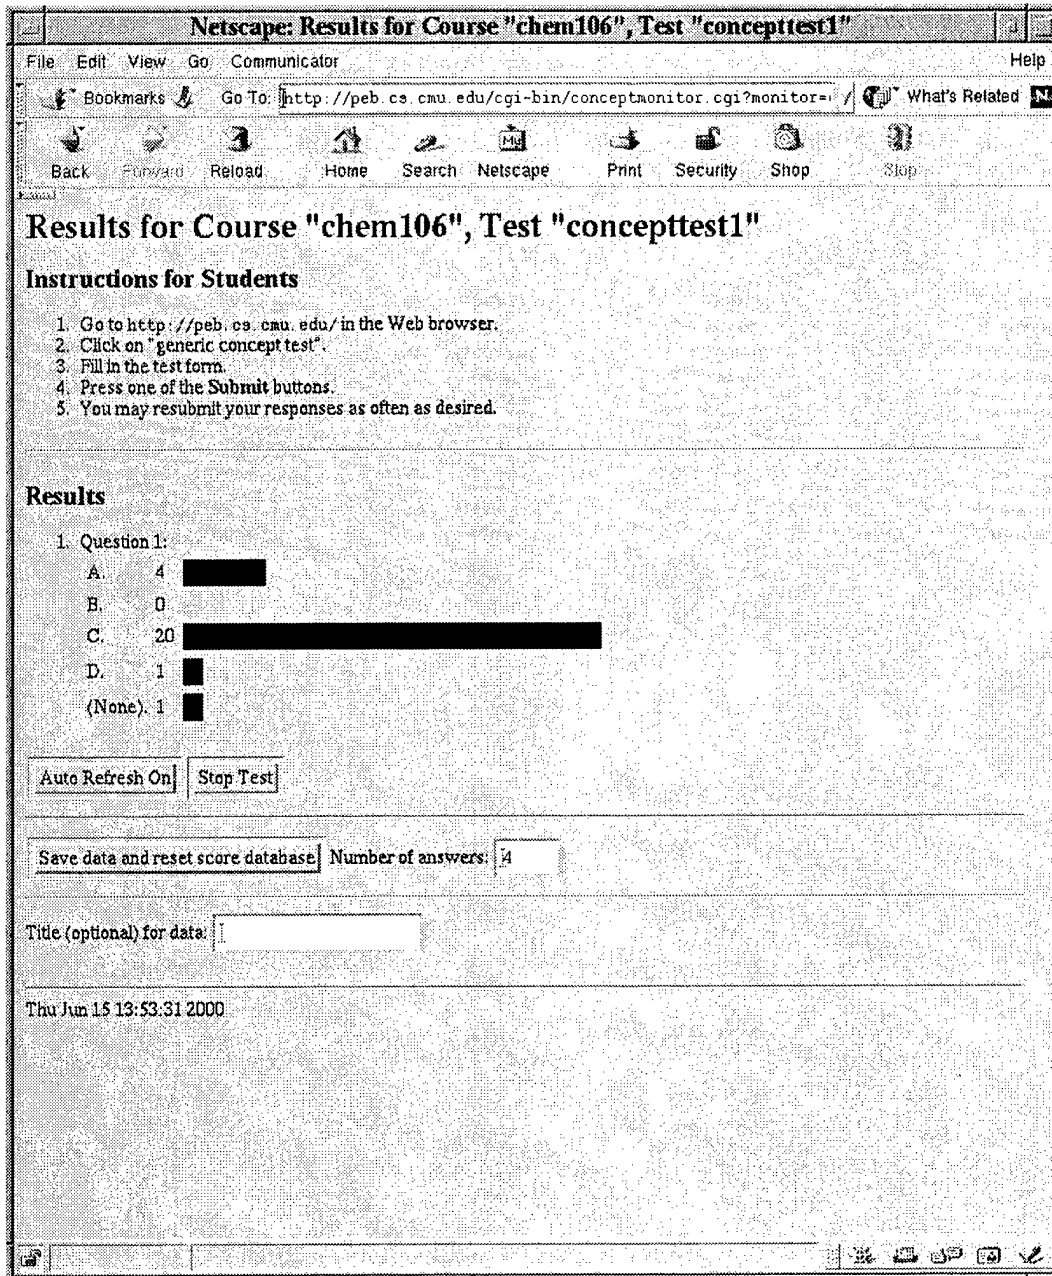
Netscape: Results for Course "chem106", Test "concepttest1"

File Edit View Go Communicator Help

Bookmarks Go To: http://peb.cs.cmu.edu/cgi-bin/conceptmonitor.cgi?monitor=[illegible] What's Related

Back Forward Reload Home Search Netscape Print Security Shop Stop

Results for Course "chem106", Test "concepttest1"

Instructions for Students

1. Go to http://peb.cs.cmu.edu/ in the Web browser.
2. Click on "generic concept test".
3. Fill in the test form.
4. Press one of the Submit buttons.
5. You may resubmit your responses as often as desired.

Results

1. Question 1:
A. 4
B. 0
C. 20
D. 1
(None). 1

Auto Refresh On Stop Test

Save data and reset score database Number of answers: 4

Title (optional) for data:

Thu Jun 15 13:53:31 2000